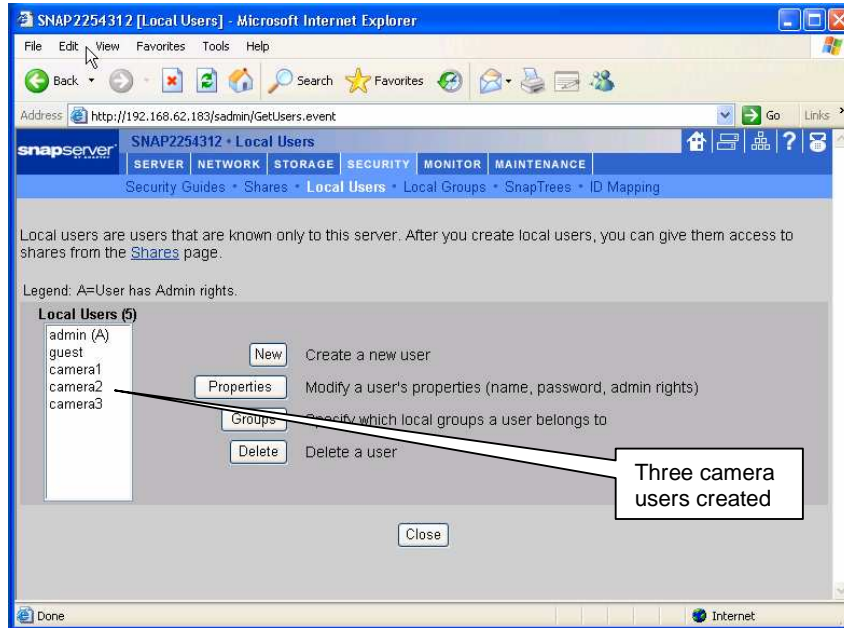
SNAP2254312 [Local Users] - Microsoft Internet Explorer

File Edit View Favorites Tools Help

Back Search Favorites

Address http://192.168.62.183/sadmin/GetUsers.event Go Links

snapserver SNAP2254312 • Local Users

SERVER NETWORK STORAGE SECURITY MONITOR MAINTENANCE

Security Guides • Shares • Local Users • Local Groups • SnapTrees • ID Mapping

Local users are users that are known only to this server. After you create local users, you can give them access to shares from the Shares page.

Legend: A=User has Admin rights.

Local Users (5)

admin (A)
guest
camera1
camera2
camera3

New Create a new user

Properties Modify a user's properties (name, password, admin rights)

Groups Specify which local groups a user belongs to

Delete Delete a user

Three camera users created

Close

Done Internet